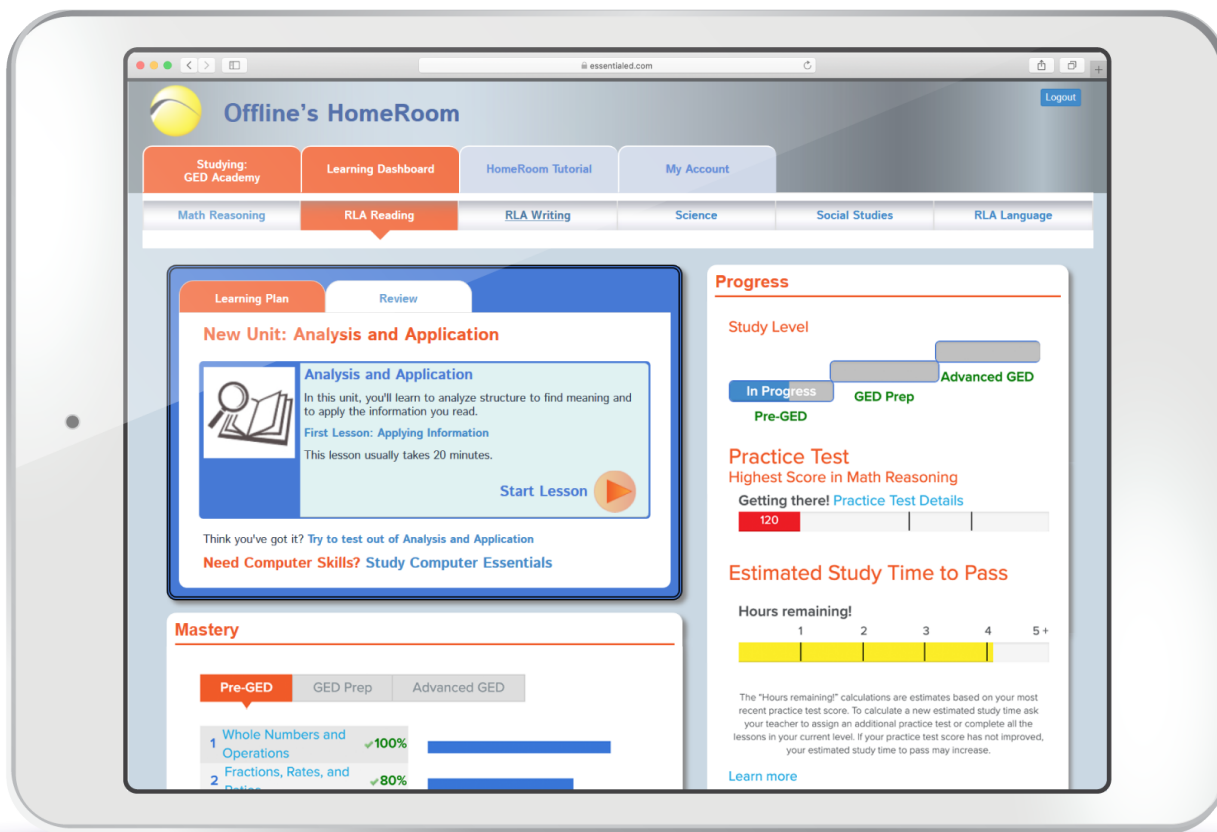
essentialed.com

Offline's HomeRoom

Logout

Studying: GED Academy
Learning Dashboard
HomeRoom Tutorial
My Account

Math Reasoning
RLA Reading
RLA Writing
Science
Social Studies
RLA Language

Learning Plan
Review

New Unit: Analysis and Application

Analysis and Application

In this unit, you'll learn to analyze structure to find meaning and to apply the information you read.

First Lesson: Applying Information

This lesson usually takes 20 minutes.

Start Lesson

Think you've got it? Try to test out of Analysis and Application

Need Computer Skills? Study Computer Essentials

Mastery

Pre-GED
GED Prep
Advanced GED

| 1 | Whole Numbers and Operations | 100% |
|---|---|---|
| 2 | Fractions, Rates, and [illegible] | 80% |

Progress

Study Level

In Progress

Pre-GED
GED Prep
Advanced GED

Practice Test
Highest Score in Math Reasoning

Getting there! Practice Test Details

120

Estimated Study Time to Pass

Hours remaining!

1 2 3 4 5+

The "Hours remaining!" calculations are estimates based on your most recent practice test score. To calculate a new estimated study time ask your teacher to assign an additional practice test or complete all the lessons in your current level. If your practice test score has not improved, your estimated study time to pass may increase.

Learn more